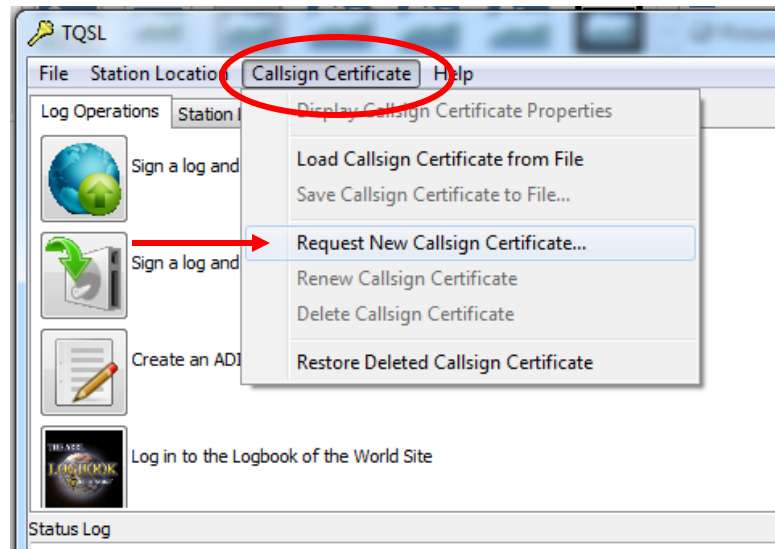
TQSL

File Station Location Callsign Certificate Help

Log Operations Station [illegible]

Sign a log and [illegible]

Sign a log and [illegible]

Create an ADI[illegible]

THE ARRL LOGBOOK OF THE WORLD

Log in to the Logbook of the World Site

Display Callsign Certificate Properties

Load Callsign Certificate from File

Save Callsign Certificate to File...

Request New Callsign Certificate...

Renew Callsign Certificate

Delete Callsign Certificate

Restore Deleted Callsign Certificate

Status Log